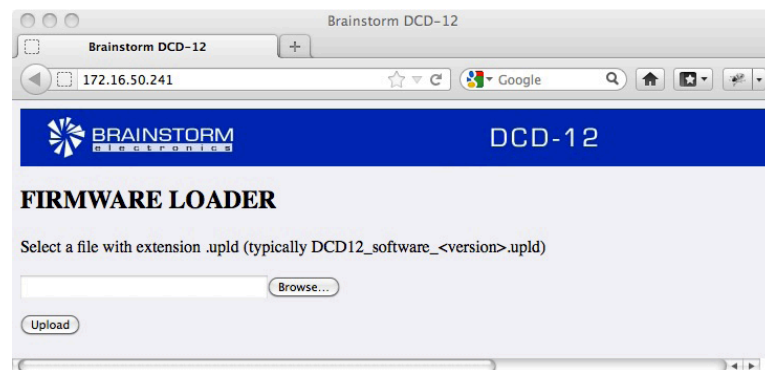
Brainstorm DCD-12

Brainstorm DCD-12

172.16.50.241

Google

BRAINSTORM
electronics

DCD-12

FIRMWARE LOADER

Select a file with extension .upld (typically DCD12_software_<version>.upld)

Browse...

Upload